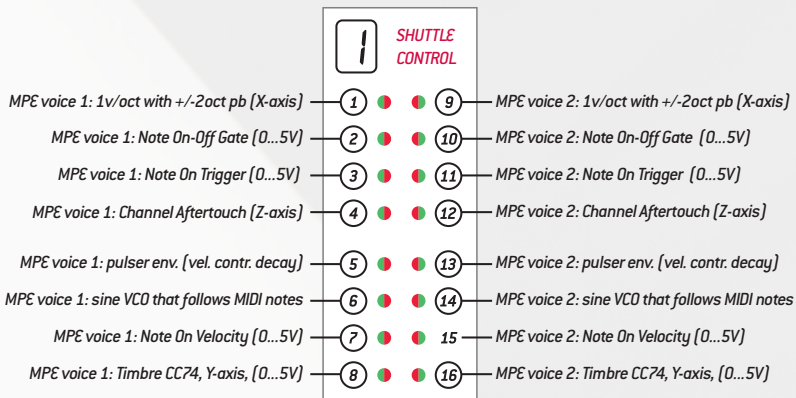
1

SHUTTLE CONTROL

MPE voice 1: 1v/oct with +/-2oct pb (X-axis) 1
MPE voice 1: Note On-Off Gate (0...5V) 2
MPE voice 1: Note On Trigger (0...5V) 3
MPE voice 1: Channel Aftertouch (Z-axis) 4
MPE voice 1: pulser env. (vel. contr. decay) 5
MPE voice 1: sine VCO that follows MIDI notes 6
MPE voice 1: Note On Velocity (0...5V) 7
MPE voice 1: Timbre CC74, Y-axis, (0...5V) 8

9 MPE voice 2: 1v/oct with +/-2oct pb (X-axis)
10 MPE voice 2: Note On-Off Gate (0...5V)
11 MPE voice 2: Note On Trigger (0...5V)
12 MPE voice 2: Channel Aftertouch (Z-axis)
13 MPE voice 2: pulser env. (vel. contr. decay)
14 MPE voice 2: sine VCO that follows MIDI notes
15 MPE voice 2: Note On Velocity (0...5V)
16 MPE voice 2: Timbre CC74, Y-axis, (0...5V)